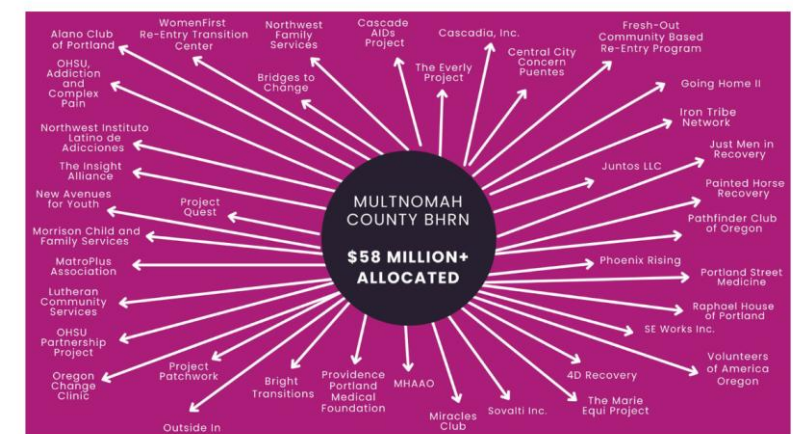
MULTNOMAH COUNTY BHRN

$58 MILLION+ ALLOCATED

Alano Club of Portland

WomenFirst Re-Entry Transition Center

Northwest Family Services

Cascade AIDs Project

Cascadia, Inc.

Fresh-Out Community Based Re-Entry Program

OHSU, Addiction and Complex Pain

Bridges to Change

The Everly Project

Central City Concern Puentes

Going Home II

Iron Tribe Network

Northwest Instituto Latino de Adicciones

Just Men in Recovery

The Insight Alliance

Juntos LLC

Painted Horse Recovery

New Avenues for Youth

Project Quest

Pathfinder Club of Oregon

Morrison Child and Family Services

MatroPlus Association

Phoenix Rising

Portland Street Medicine

Lutheran Community Services

Raphael House of Portland

OHSU Partnership Project

SE Works Inc.

Volunteers of America Oregon

Project Patchwork

Oregon Change Clinic

Bright Transitions

Providence Portland Medical Foundation

MHAAO

4D Recovery

The Marie Equi Project

Sovalti Inc.

Miracles Club

Outside In